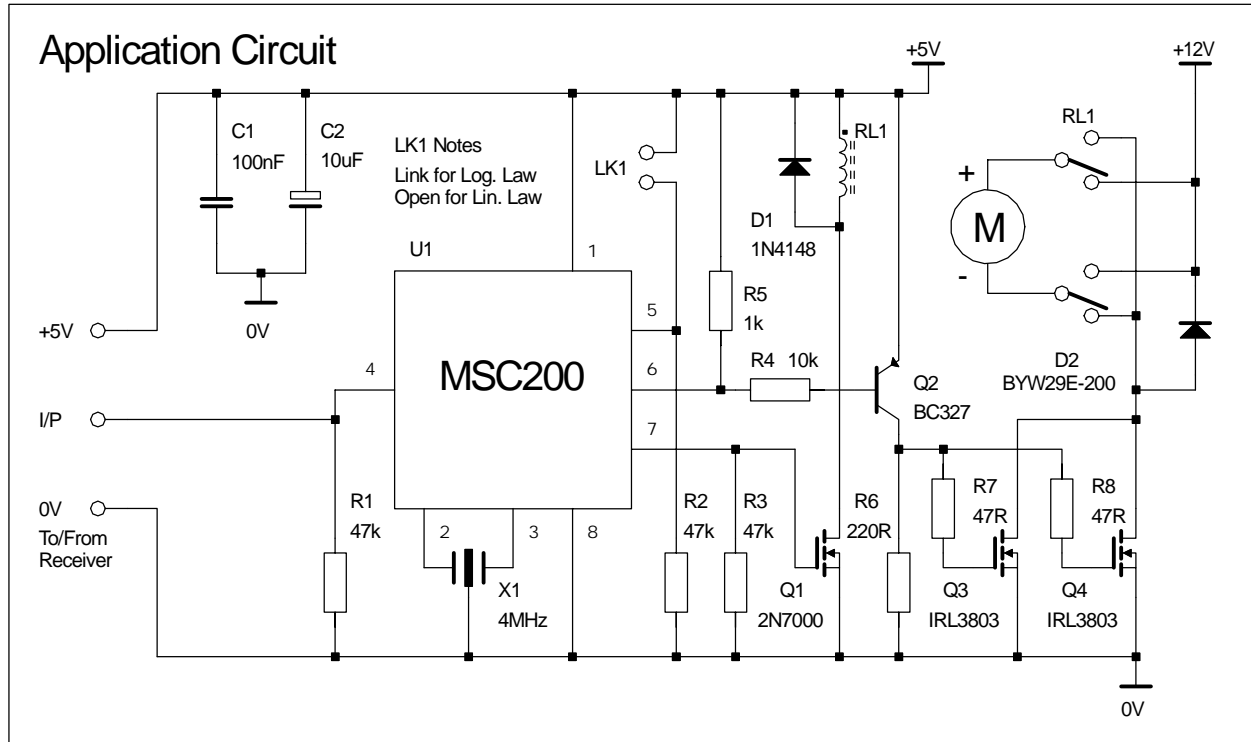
Application Circuit

+5V

+12V

C1
100nF

C2
10uF

LK1 Notes
Link for Log. Law
Open for Lin. Law

LK1

RL1

RL1

D1
1N4148

+

M

-

U1

1

MSC200

5

6

7

4

2

3

8

R5
1k

R4 10k

Q2
BC327

D2
BYW29E-200

+5V

0V

I/P

0V
To/From
Receiver

R1
47k

X1
4MHz

R2
47k

R3
47k

Q1
2N7000

R6
220R

R7
47R

Q3
IRL3803

R8
47R

Q4
IRL3803

0V